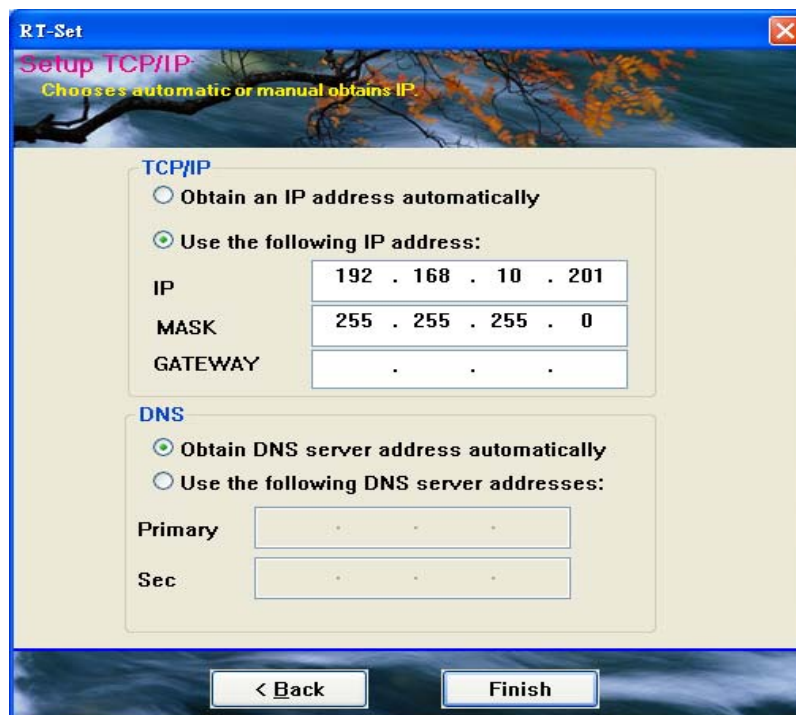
RT-Set

Setup TCP/IP

Chooses automatic or manual obtains IP.

TCP/IP

Obtain an IP address automatically

Use the following IP address:

IP 192 . 168 . 10 . 201

MASK 255 . 255 . 255 . 0

GATEWAY . . .

DNS

Obtain DNS server address automatically

Use the following DNS server addresses:

Primary . . .

Sec . . .

< Back

Finish